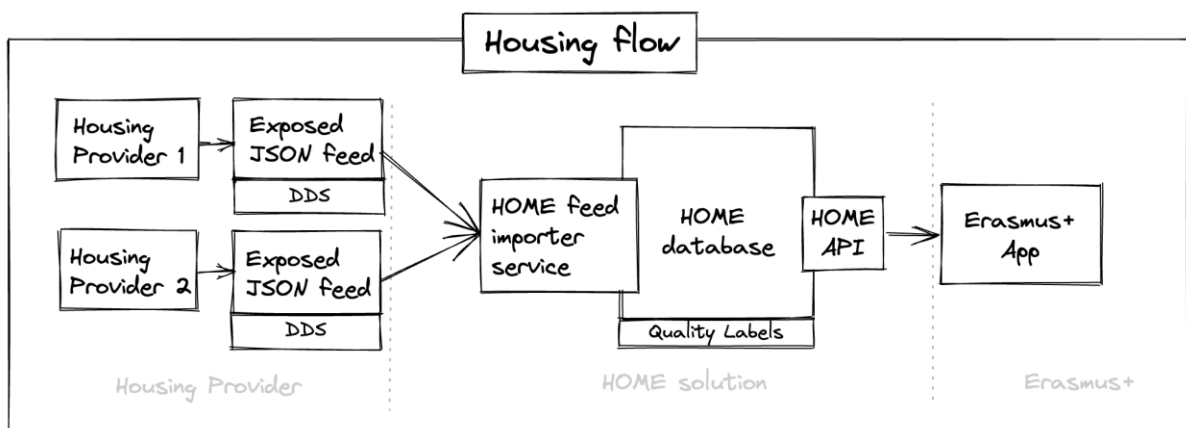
Housing flow

Housing Provider 1

Exposed JSON feed

DDS

Housing Provider 2

Exposed JSON feed

DDS

HOME feed importer service

HOME database

Quality Labels

HOME API

Erasmus+ App

Housing Provider

HOME solution

Erasmus+